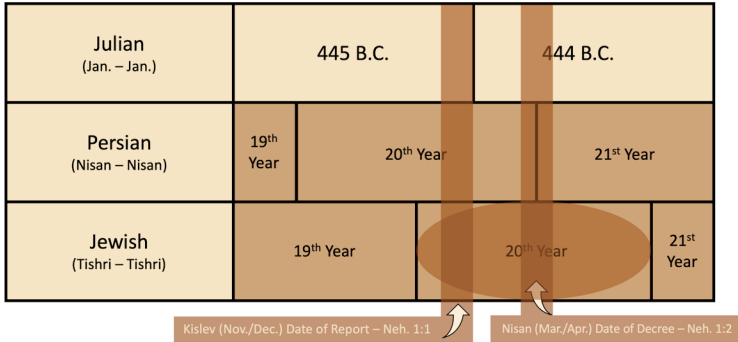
| Julian (Jan. – Jan.) | 445 B.C. | | 444 B.C. | |
|---|---|---|---|---|
| Persian (Nisan – Nisan) | $19^{th}$ Year | $20^{th}$ Year | | $21^{st}$ Year |
| Jewish (Tishri – Tishri) | $19^{th}$ Year | | $20^{th}$ Year | $21^{st}$ Year |

Kislev (Nov./Dec.) Date of Report – Neh. 1:1

Nisan (Mar./Apr.) Date of Decree – Neh. 1:2